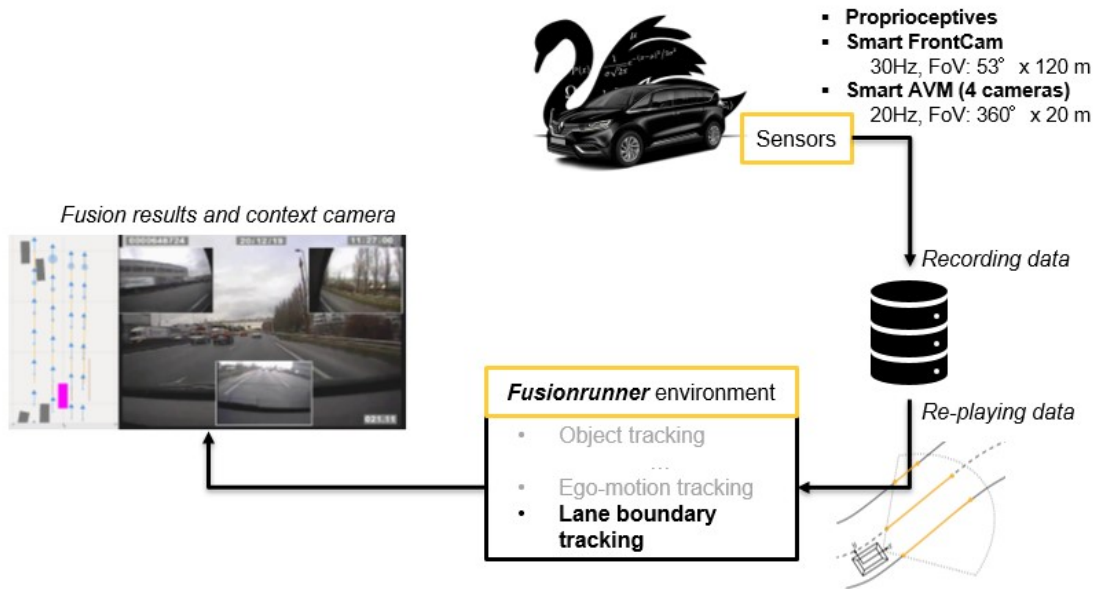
▪ **Proprioceptives**
▪ **Smart FrontCam**
30Hz, FoV: 53° x 120 m
▪ **Smart AVM (4 cameras)**
20Hz, FoV: 360° x 20 m

Sensors

*Fusion results and context camera*

0000646724 20:12:19 11:27:06

021:11

*Recording data*

***Fusionrunner*** environment

• Object tracking
…
• Ego-motion tracking
• **Lane boundary tracking**

*Re-playing data*